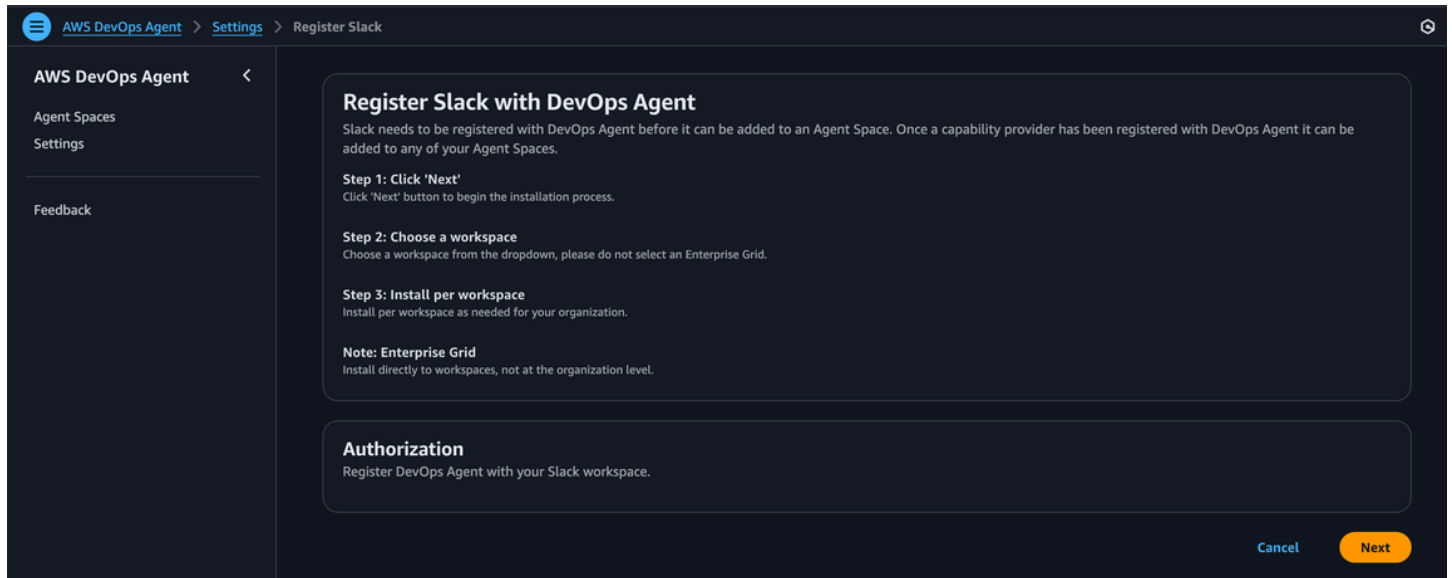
AWS DevOps Agent > Settings > Register Slack

AWS DevOps Agent

Agent Spaces
Settings

Feedback

Register Slack with DevOps Agent

Slack needs to be registered with DevOps Agent before it can be added to an Agent Space. Once a capability provider has been registered with DevOps Agent it can be added to any of your Agent Spaces.

Step 1: Click 'Next'
Click 'Next' button to begin the installation process.

Step 2: Choose a workspace
Choose a workspace from the dropdown, please do not select an Enterprise Grid.

Step 3: Install per workspace
Install per workspace as needed for your organization.

Note: Enterprise Grid
Install directly to workspaces, not at the organization level.

Authorization
Register DevOps Agent with your Slack workspace.

Cancel Next